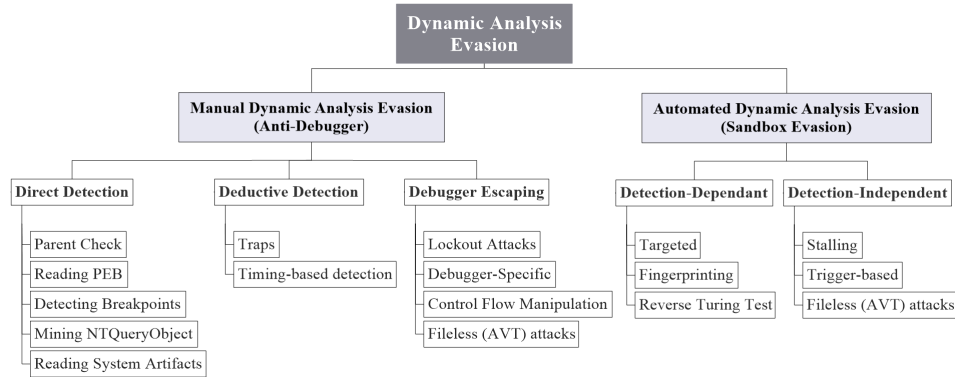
Dynamic Analysis Evasion

Manual Dynamic Analysis Evasion (Anti-Debugger)

Automated Dynamic Analysis Evasion (Sandbox Evasion)

Direct Detection

Parent Check

Reading PEB

Detecting Breakpoints

Mining NTQueryObject

Reading System Artifacts

Deductive Detection

Traps

Timing-based detection

Debugger Escaping

Lockout Attacks

Debugger-Specific

Control Flow Manipulation

Fileless (AVT) attacks

Detection-Dependant

Targeted

Fingerprinting

Reverse Turing Test

Detection-Independent

Stalling

Trigger-based

Fileless (AVT) attacks